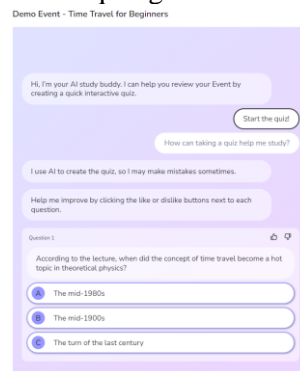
Demo Event - Time Travel for Beginners

Hi, I'm your AI study buddy. I can help you review your Event by creating a quick interactive quiz.

Start the quiz!

How can taking a quiz help me study?

I use AI to create the quiz, so I may make mistakes sometimes.

Help me improve by clicking the like or dislike buttons next to each question.

Question 1

According to the lecture, when did the concept of time travel become a hot topic in theoretical physics?

A The mid-1980s

B The mid-1900s

C The turn of the last century